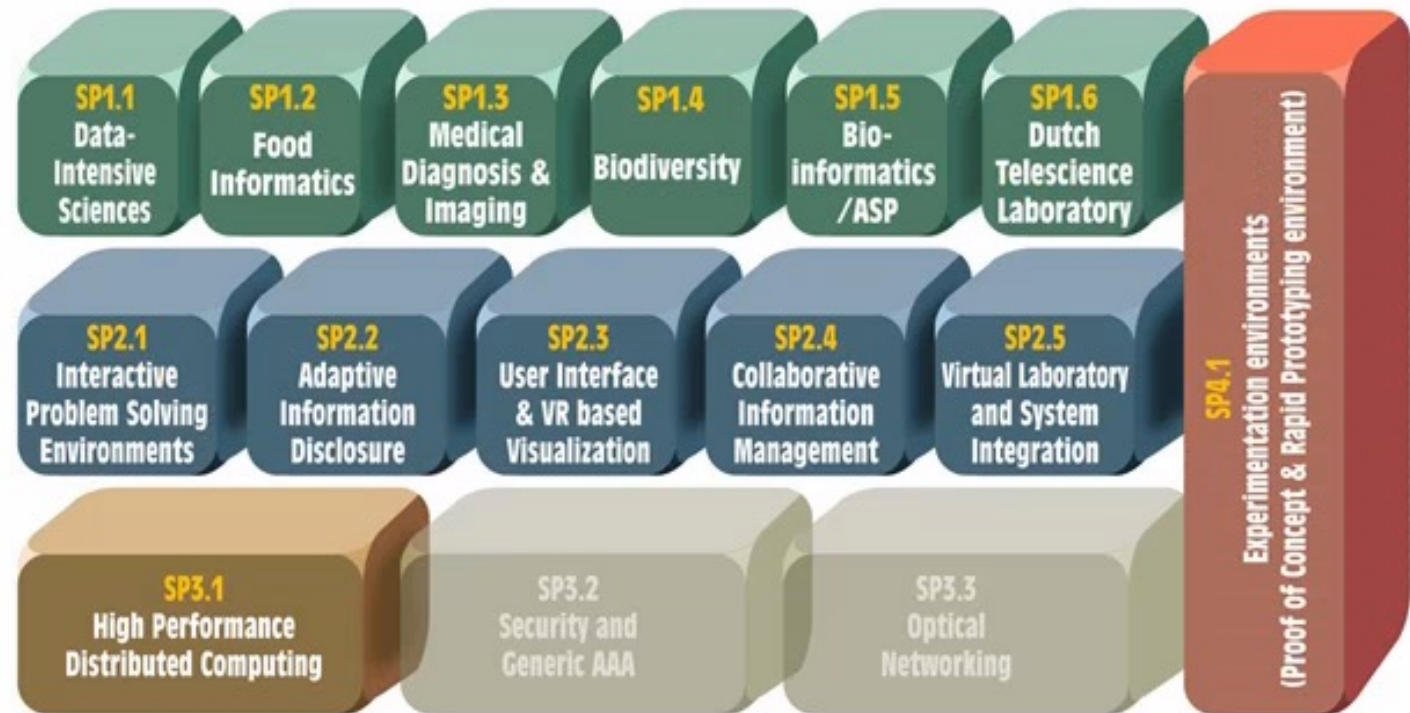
SP1.1
Data-Intensive Sciences

SP1.2
Food Informatics

SP1.3
Medical Diagnosis & Imaging

SP1.4
Biodiversity

SP1.5
Bio-informatics /ASP

SP1.6
Dutch Telescience Laboratory

SP2.1
Interactive Problem Solving Environments

SP2.2
Adaptive Information Disclosure

SP2.3
User Interface & VR based Visualization

SP2.4
Collaborative Information Management

SP2.5
Virtual Laboratory and System Integration

SP3.1
High Performance Distributed Computing

SP3.2
Security and Generic AAA

SP3.3
Optical Networking

SP4.1
Experimentation environments
(Proof of Concept & Rapid Prototyping environment)